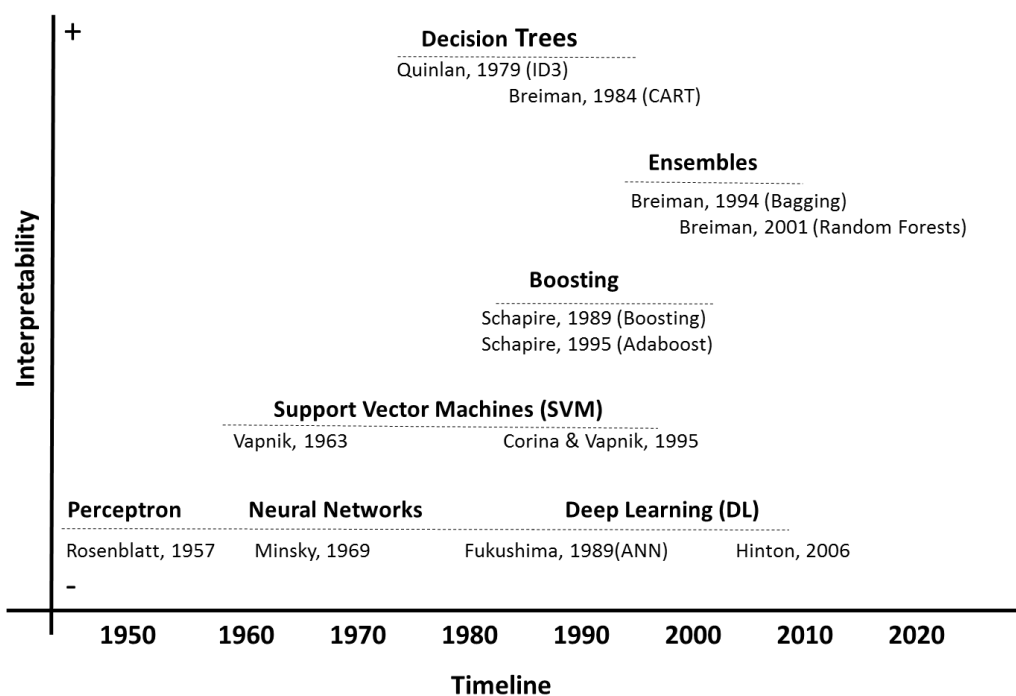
+

Decision Trees

Quinlan, 1979 (ID3)

Breiman, 1984 (CART)

Ensembles

Breiman, 1994 (Bagging)

Breiman, 2001 (Random Forests)

Interpretability

Boosting

Schapire, 1989 (Boosting)

Schapire, 1995 (Adaboost)

Support Vector Machines (SVM)

Vapnik, 1963

Corina & Vapnik, 1995

Perceptron

Neural Networks

Deep Learning (DL)

Rosenblatt, 1957

Minsky, 1969

Fukushima, 1989(ANN)

Hinton, 2006

-

1950 1960 1970 1980 1990 2000 2010 2020

Timeline